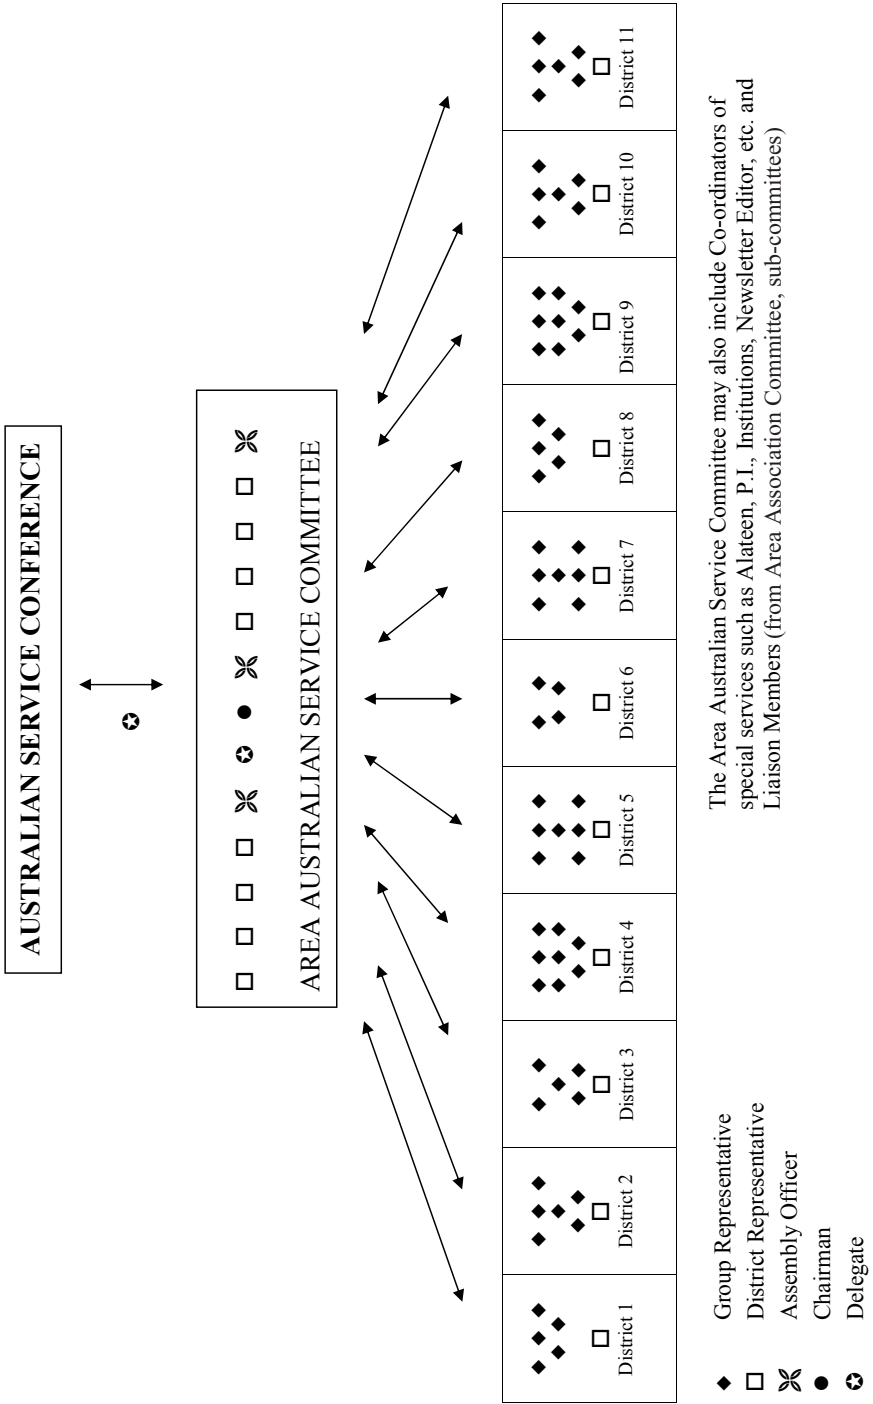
AUSTRALIAN SERVICE CONFERENCE

✪

□ □ □ □ □ ✻ ✪ ● ✻ □ □ □ □ ✻

AREA AUSTRALIAN SERVICE COMMITTEE

| District 1 | District 2 | District 3 | District 4 | District 5 | District 6 | District 7 | District 8 | District 9 | District 10 | District 11 |
|---|---|---|---|---|---|---|---|---|---|---|

◆ Group Representative
□ District Representative
✻ Assembly Officer
● Chairman
✪ Delegate

The Area Australian Service Committee may also include Co-ordinators of special services such as Alateen, P.I., Institutions, Newsletter Editor, etc. and Liaison Members (from Area Association Committee, sub-committees)